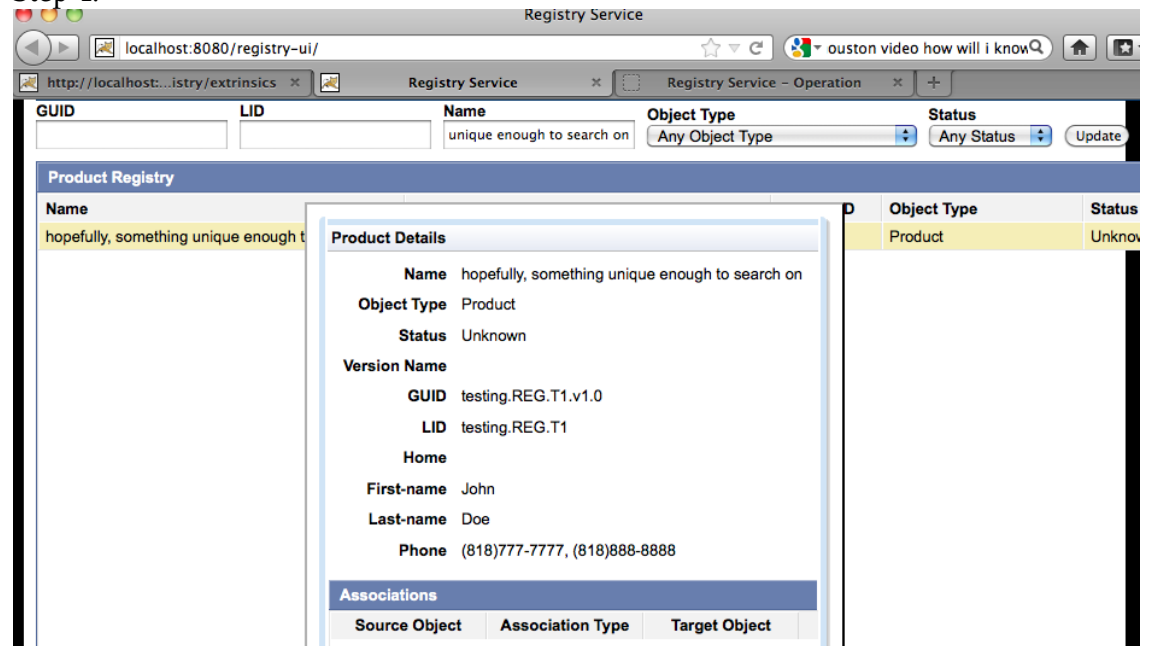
Step 2.

Registry Service

localhost:8080/registry-ui/

ouston video how will i know

http://localhost:...istry/extrinsics ×

Registry Service ×

Registry Service - Operation ×

+

GUID

LID

Name

unique enough to search on

Object Type

Any Object Type

Status

Any Status

Update

Product Registry

| Name | D | Object Type | Status |
|---|---|---|---|
| hopefully, something unique enough t | | Product | Unknov |

Product Details

Name hopefully, something unique enough to search on

Object Type Product

Status Unknown

Version Name

GUID testing.REG.T1.v1.0

LID testing.REG.T1

Home

First-name John

Last-name Doe

Phone (818)777-7777, (818)888-8888

Associations

| Source Object | Association Type | Target Object |
|---|---|---|